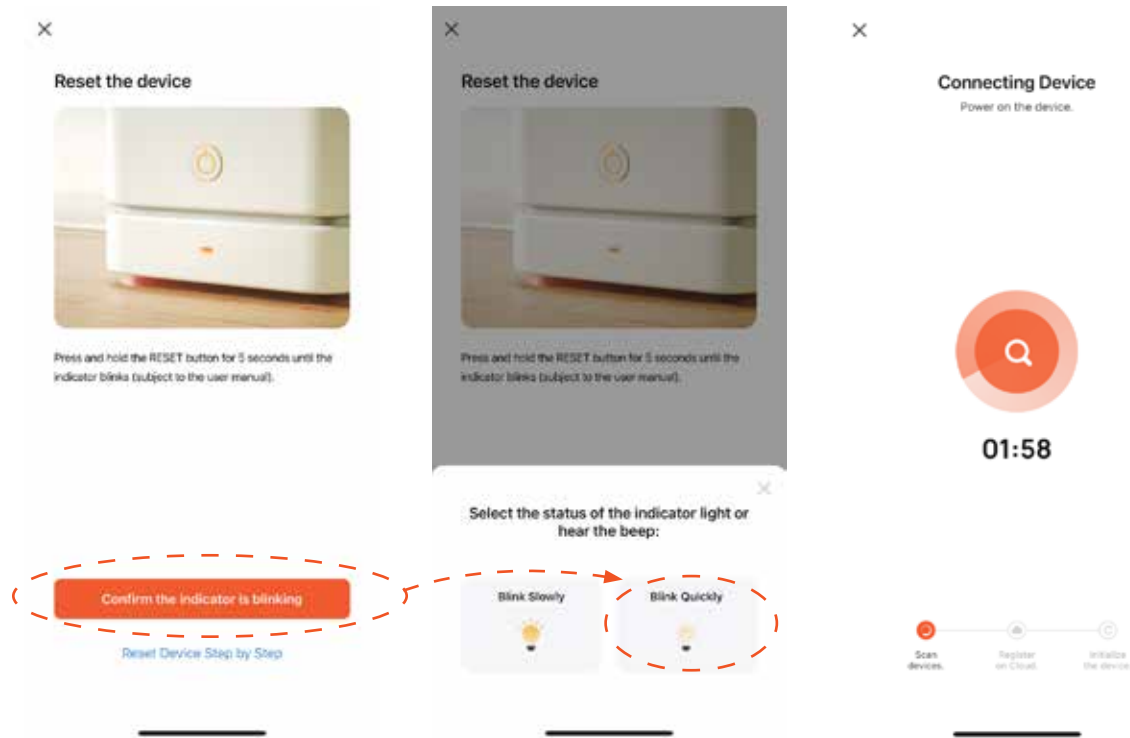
×

Reset the device

Press and hold the RESET button for 5 seconds until the indicator blinks (subject to the user manual).

Confirm the indicator is blinking

Reset Device Step by Step

×

Reset the device

Press and hold the RESET button for 5 seconds until the indicator blinks (subject to the user manual).

×

Select the status of the indicator light or hear the beep:

Blink Slowly

Blink Quickly

×

Connecting Device

Power on the device.

01:58

Scan devices.

Register on Cloud.

Initialize the device